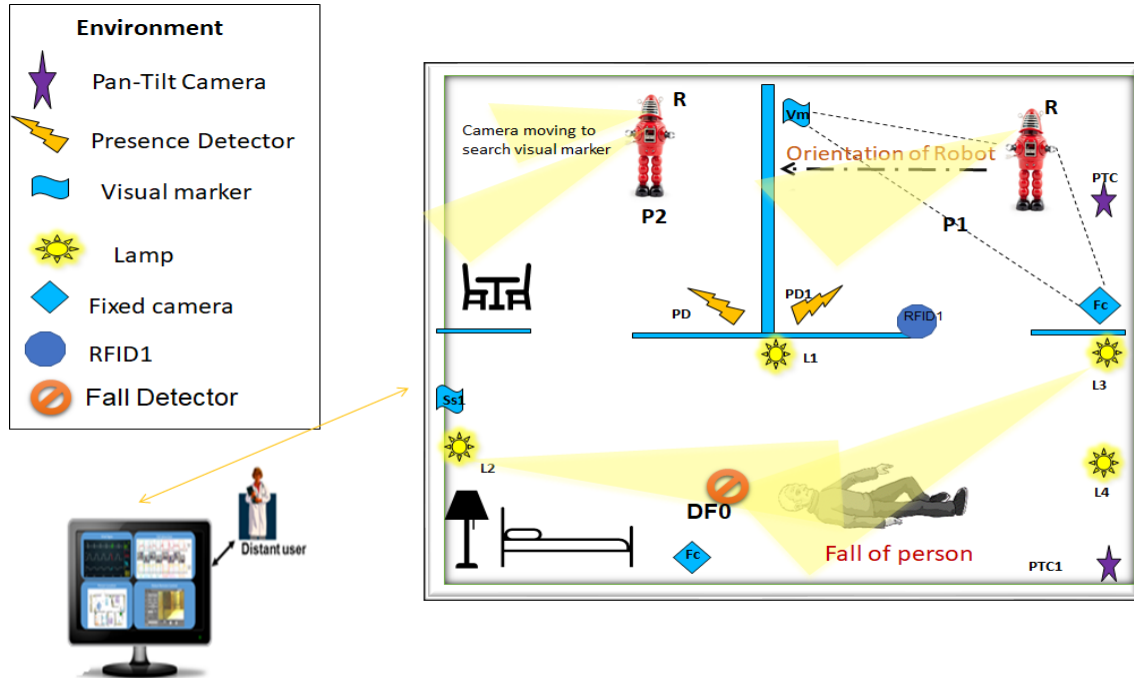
Environment
Pan-Tilt Camera
Presence Detector
Visual marker
Lamp
Fixed camera
RFID1
Fall Detector

R
Camera moving to search visual marker
P2
Vm
R
Orientation of Robot
PTC
P1
PD
PD1
RFID1
Fc
L1
L3
Ss1
L2
L4
DF0
Fc
Fall of person
PTC1
Distant user